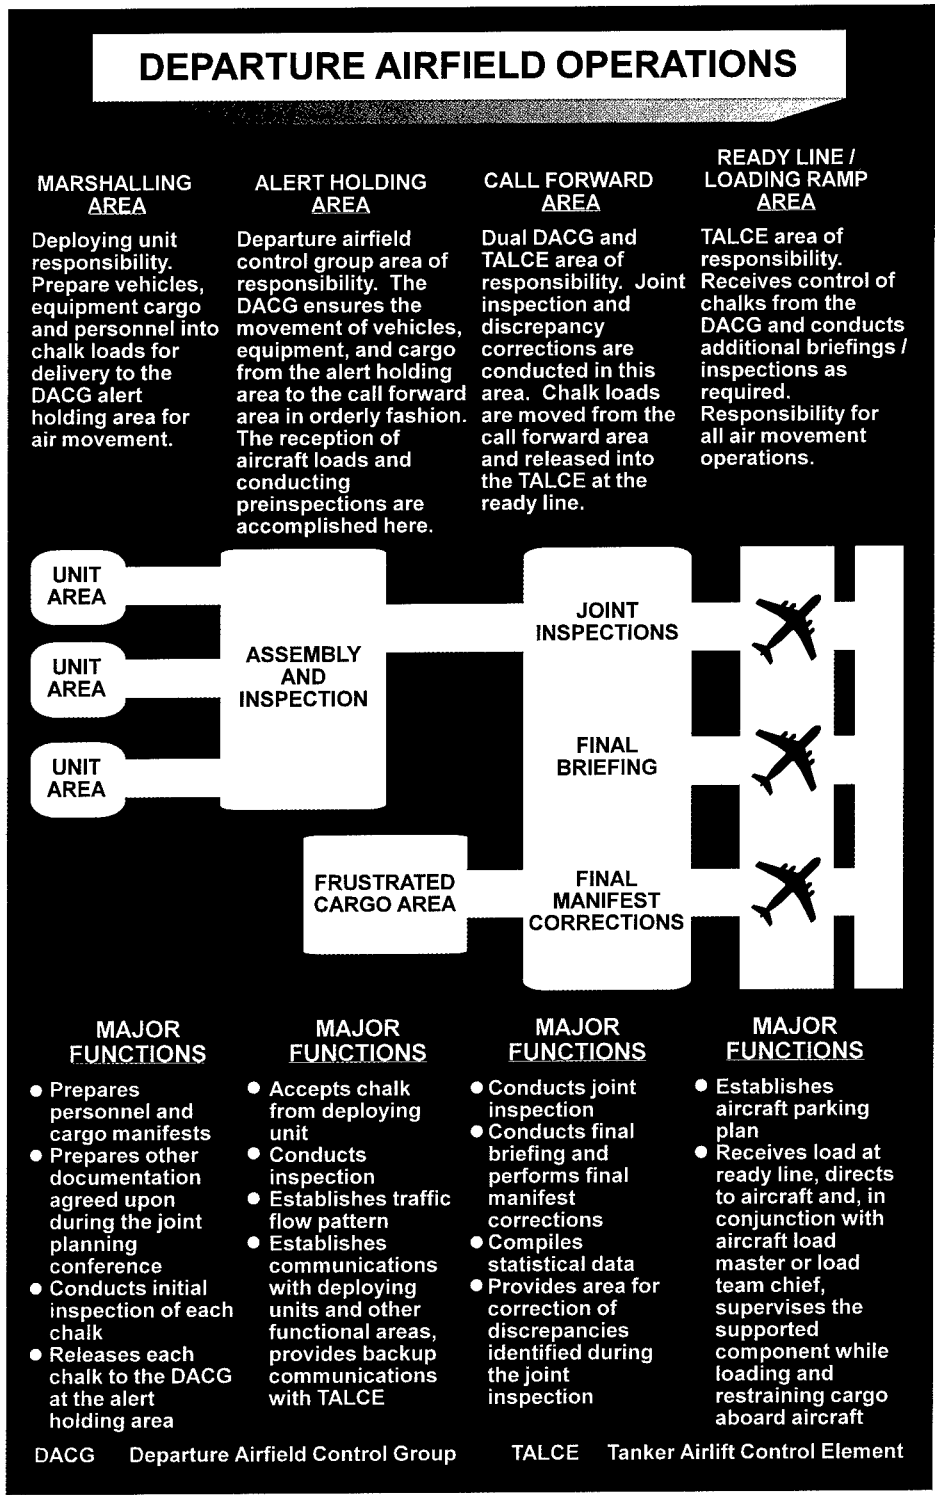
DEPARTURE AIRFIELD OPERATIONS

MARSHALLING AREA

Deploying unit responsibility. Prepare vehicles, equipment cargo and personnel into chalk loads for delivery to the DACG alert holding area for air movement.

ALERT HOLDING AREA

Departure airfield control group area of responsibility. The DACG ensures the movement of vehicles, equipment, and cargo from the alert holding area to the call forward area in orderly fashion. The reception of aircraft loads and conducting preinspections are accomplished here.

CALL FORWARD AREA

Dual DACG and TALCE area of responsibility. Joint inspection and discrepancy corrections are conducted in this area. Chalk loads are moved from the call forward area and released into the TALCE at the ready line.

READY LINE / LOADING RAMP AREA

TALCE area of responsibility. Receives control of chalks from the DACG and conducts additional briefings / inspections as required. Responsibility for all air movement operations.

UNIT AREA

UNIT AREA

UNIT AREA

ASSEMBLY AND INSPECTION

JOINT INSPECTIONS

FINAL BRIEFING

FRUSTRATED CARGO AREA

FINAL MANIFEST CORRECTIONS

MAJOR FUNCTIONS

● Prepares personnel and cargo manifests
● Prepares other documentation agreed upon during the joint planning conference
● Conducts initial inspection of each chalk
● Releases each chalk to the DACG at the alert holding area

MAJOR FUNCTIONS

● Accepts chalk from deploying unit
● Conducts inspection
● Establishes traffic flow pattern
● Establishes communications with deploying units and other functional areas, provides backup communications with TALCE

MAJOR FUNCTIONS

● Conducts joint inspection
● Conducts final briefing and performs final manifest corrections
● Compiles statistical data
● Provides area for correction of discrepancies identified during the joint inspection

MAJOR FUNCTIONS

● Establishes aircraft parking plan
● Receives load at ready line, directs to aircraft and, in conjunction with aircraft load master or load team chief, supervises the supported component while loading and restraining cargo aboard aircraft

DACG Departure Airfield Control Group TALCE Tanker Airlift Control Element